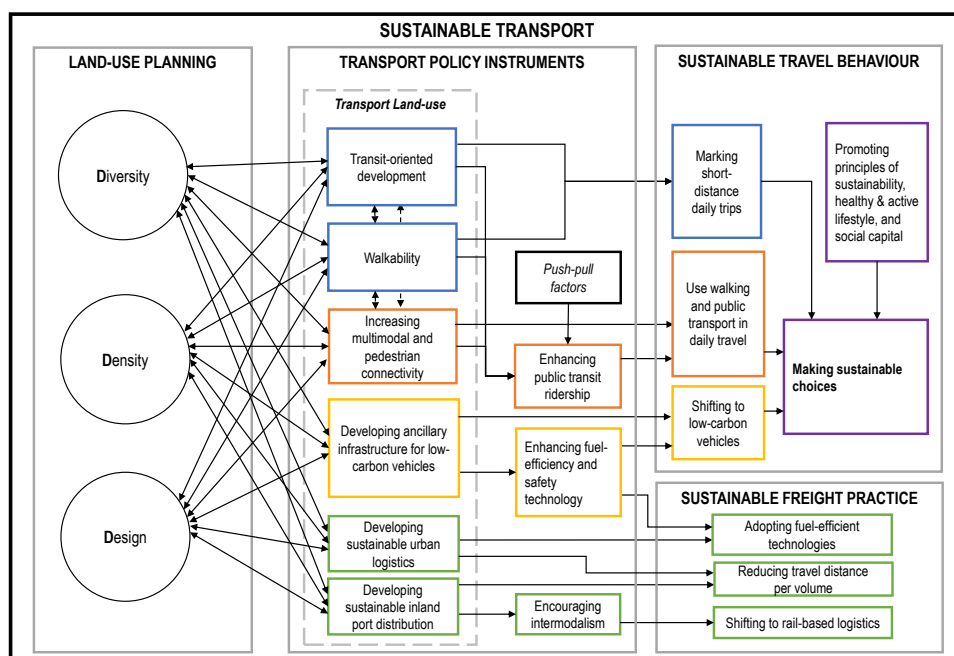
SUSTAINABLE TRANSPORT

LAND-USE PLANNING

Diversity

Density

Design

TRANSPORT POLICY INSTRUMENTS

Transport Land-use

Transit-oriented development

Walkability

Increasing multimodal and pedestrian connectivity

Developing ancillary infrastructure for low-carbon vehicles

Developing sustainable urban logistics

Developing sustainable inland port distribution

Push-pull factors

Enhancing public transit ridership

Enhancing fuel-efficiency and safety technology

Encouraging intermodalism

SUSTAINABLE TRAVEL BEHAVIOUR

Marking short-distance daily trips

Promoting principles of sustainability, healthy & active lifestyle, and social capital

Use walking and public transport in daily travel

Making sustainable choices

Shifting to low-carbon vehicles

SUSTAINABLE FREIGHT PRACTICE

Adopting fuel-efficient technologies

Reducing travel distance per volume

Shifting to rail-based logistics